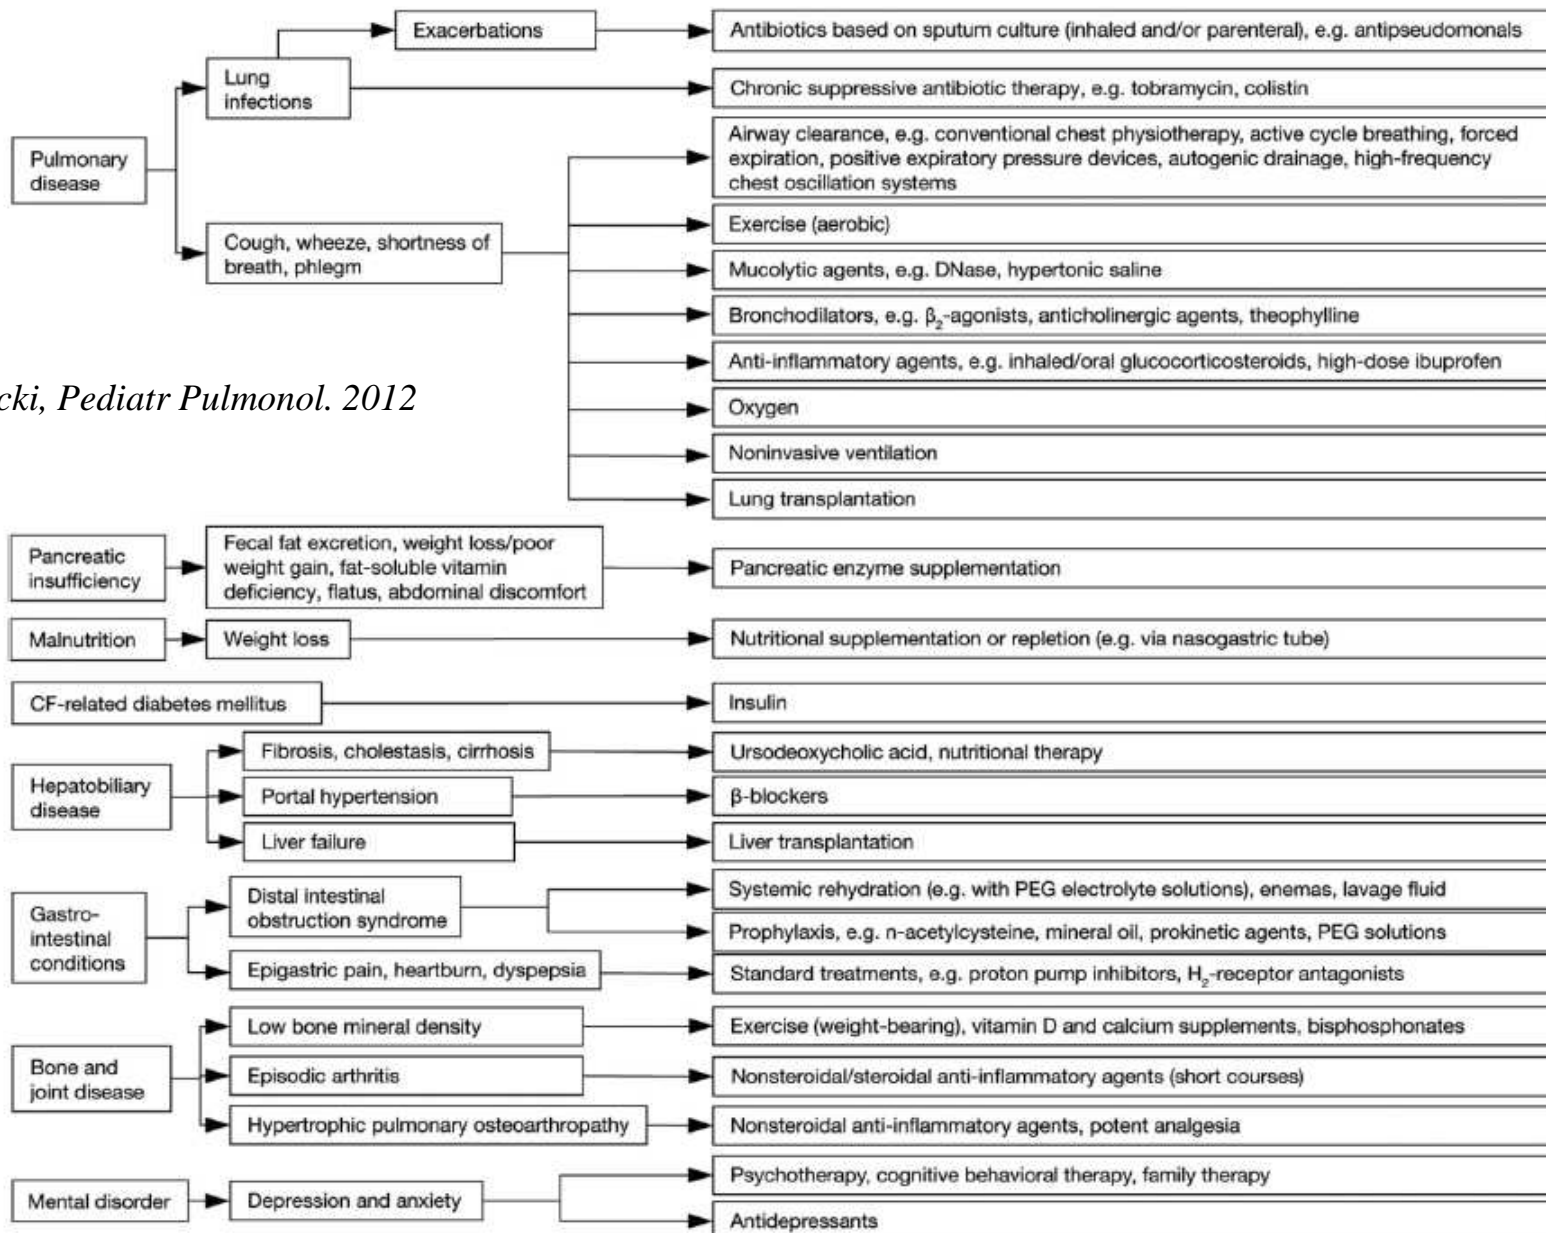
Pulmonary disease

Lung infections

Exacerbations

Antibiotics based on sputum culture (inhaled and/or parenteral), e.g. antipseudomonals

Chronic suppressive antibiotic therapy, e.g. tobramycin, colistin

Cough, wheeze, shortness of breath, phlegm

Airway clearance, e.g. conventional chest physiotherapy, active cycle breathing, forced expiration, positive expiratory pressure devices, autogenic drainage, high-frequency chest oscillation systems

Exercise (aerobic)

Mucolytic agents, e.g. DNase, hypertonic saline

Bronchodilators, e.g. $\beta_2$-agonists, anticholinergic agents, theophylline

Anti-inflammatory agents, e.g. inhaled/oral glucocorticosteroids, high-dose ibuprofen

Oxygen

Noninvasive ventilation

Lung transplantation

cki, Pediatr Pulmonol. 2012

Pancreatic insufficiency

Fecal fat excretion, weight loss/poor weight gain, fat-soluble vitamin deficiency, flatus, abdominal discomfort

Pancreatic enzyme supplementation

Malnutrition

Weight loss

Nutritional supplementation or repletion (e.g. via nasogastric tube)

CF-related diabetes mellitus

Insulin

Hepatobiliary disease

Fibrosis, cholestasis, cirrhosis

Ursodeoxycholic acid, nutritional therapy

Portal hypertension

β-blockers

Liver failure

Liver transplantation

Gastro-intestinal conditions

Distal intestinal obstruction syndrome

Systemic rehydration (e.g. with PEG electrolyte solutions), enemas, lavage fluid

Prophylaxis, e.g. n-acetylcysteine, mineral oil, prokinetic agents, PEG solutions

Epigastric pain, heartburn, dyspepsia

Standard treatments, e.g. proton pump inhibitors, $H_2$-receptor antagonists

Bone and joint disease

Low bone mineral density

Exercise (weight-bearing), vitamin D and calcium supplements, bisphosphonates

Episodic arthritis

Nonsteroidal/steroidal anti-inflammatory agents (short courses)

Hypertrophic pulmonary osteoarthropathy

Nonsteroidal anti-inflammatory agents, potent analgesia

Mental disorder

Depression and anxiety

Psychotherapy, cognitive behavioral therapy, family therapy

Antidepressants